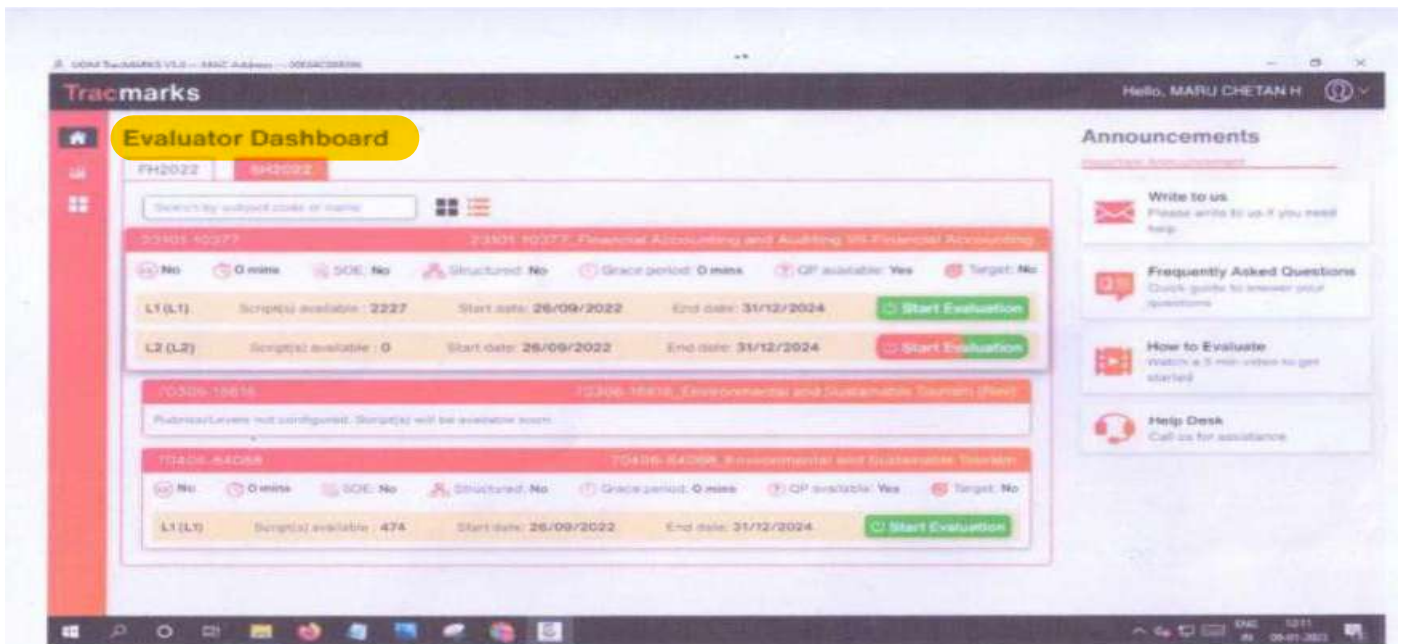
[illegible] TracMARKS V3.0 — MAC Address — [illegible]

Tracmarks

Hello, MARU CHETAN H

Evaluator Dashboard

FH2022 SH2022

Search by subject code or name

23101 10377 23101 10377_Financial Accounting and Auditing VII-Financial Accounting

No 0 mins SOE: No Structured: No Grace period: 0 mins QP available: Yes Target: No

L1 (L1) Script(s) available : 2227 Start date: 26/09/2022 End date: 31/12/2024 Start Evaluation

L2 (L2) Script(s) available : 0 Start date: 26/09/2022 End date: 31/12/2024 Start Evaluation

70306 15616 70306 15616_Environmental and Sustainable Tourism (Rev)

Rubrics/Levels not configured. Script(s) will be available soon.

70406 64068 70406 64068_Environmental and Sustainable Tourism

No 0 mins SOE: No Structured: No Grace period: 0 mins QP available: Yes Target: No

L1 (L1) Script(s) available : 474 Start date: 26/09/2022 End date: 31/12/2024 Start Evaluation

Announcements

Important Announcement

Write to us
Please write to us if you need help

Frequently Asked Questions
Quick guide to answer your questions

How to Evaluate
Watch a 5 min video to get started

Help Desk
Call us for assistance

ENG IN 12:11 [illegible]